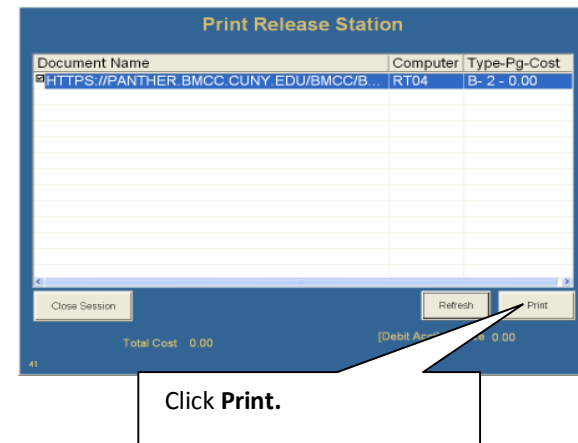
Print Release Station

| Document Name | Computer | Type-Pg-Cost |
|---|---|---|
| HTTPS://PANTHER.BMCC.CUNY.EDU/BMCC/B... | RT04 | B- 2 - 0.00 |

Close Session

Refresh

Print

Total Cost 0.00

[Debit Acc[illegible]e 0.00

41

Click **Print.**